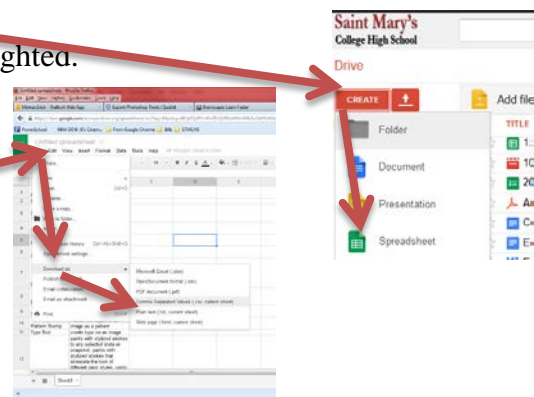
ghted.

Saint Mary's
College High School

Drive

CREATE

Folder

Document

Presentation

Spreadsheet

Add file

TITLE

Untitled spreadsheet

File Edit View Insert Format Data Tools Help

Download as

Microsoft Excel (.xlsx)

OpenDocument format (.ods)

PDF document (.pdf)

Comma Separated Values (.csv, current sheet)

Plain text (.txt, current sheet)

Web page (.html, current sheet)

Email collaborators

Email as attachment

Print

Sheet1